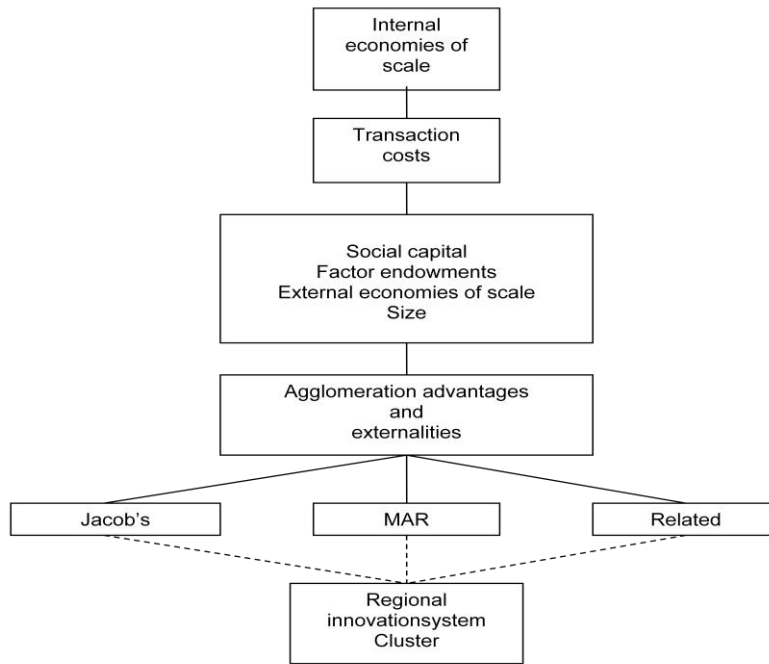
Internal economies of scale

Transaction costs

Social capital
Factor endowments
External economies of scale
Size

Agglomeration advantages and externalities

Jacob's

MAR

Related

Regional innovationsystem
Cluster